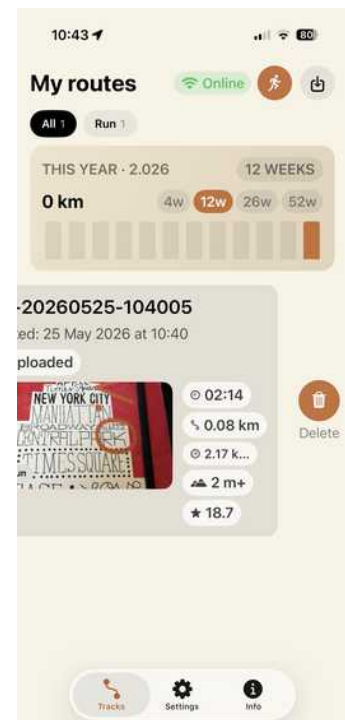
10:43
80

My routes
Online

All 1
Run 1

THIS YEAR · 2.026
12 WEEKS
0 km
4w
12w
26w
52w

-20260525-104005
ted: 25 May 2026 at 10:40
ploaded

NEW YORK CITY
MANHATTAN
BROADWAY
CENTRAL PARK
TIMES SQUARE

02:14
0.08 km
2.17 k...
2 m+
18.7

Delete

Tracks
Settings
Info